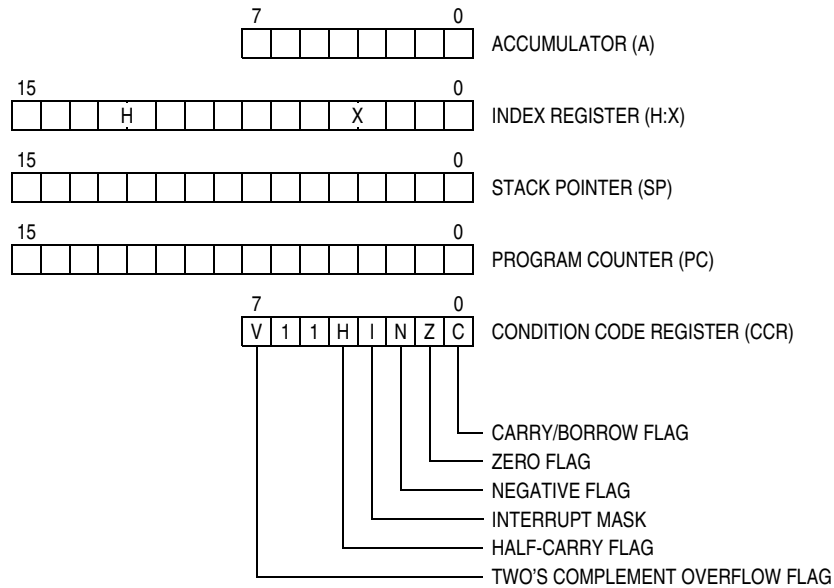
7 0
ACCUMULATOR (A)

15 0
H X
INDEX REGISTER (H:X)

15 0
STACK POINTER (SP)

15 0
PROGRAM COUNTER (PC)

7 0
| V | 1 | 1 | H | I | N | Z | C |
|---|---|---|---|---|---|---|---|

CONDITION CODE REGISTER (CCR)

CARRY/BORROW FLAG
ZERO FLAG
NEGATIVE FLAG
INTERRUPT MASK
HALF-CARRY FLAG
TWO'S COMPLEMENT OVERFLOW FLAG